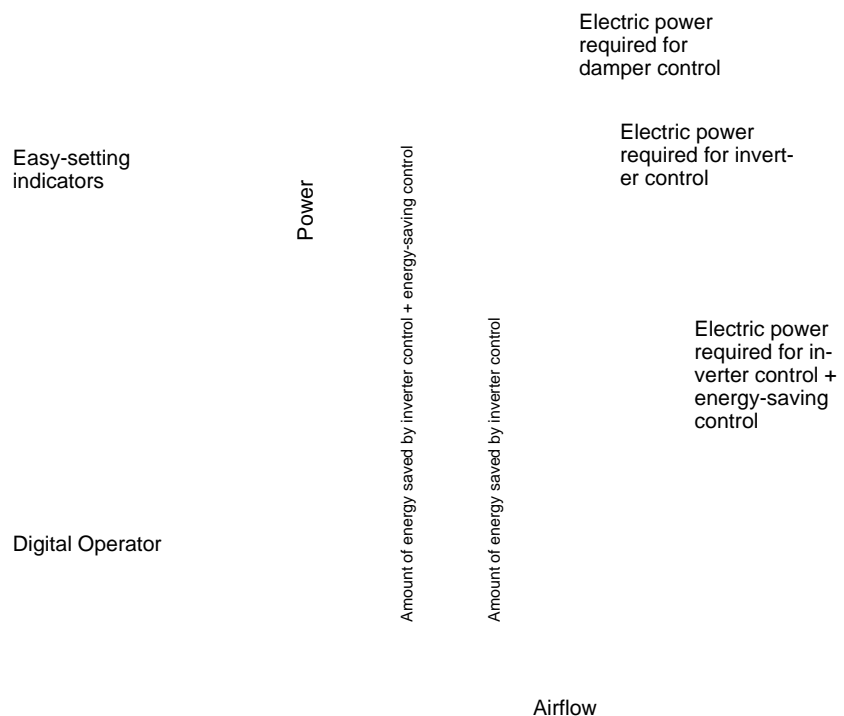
Electric power required for damper control

Electric power required for inverter control

Easy-setting indicators

Power

Amount of energy saved by inverter control + energy-saving control

Amount of energy saved by inverter control

Electric power required for inverter control + energy-saving control

Digital Operator

Airflow